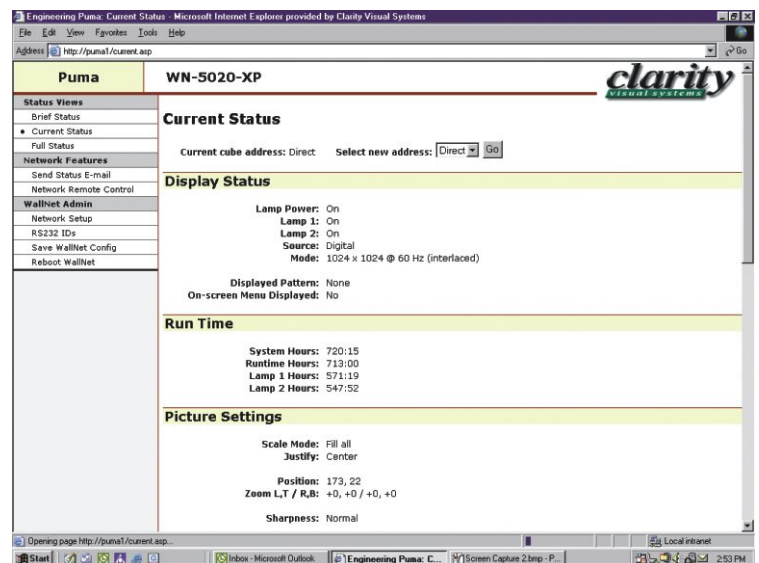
Engineering Puma: Current Status - Microsoft Internet Explorer provided by Clarity Visual Systems

File Edit View Favorites Tools Help

Address http://puma1/current.asp

Go

Puma

WN-5020-XP

clarity visual systems

Status Views
Brief Status
• Current Status
Full Status
Network Features
Send Status E-mail
Network Remote Control
WallNet Admin
Network Setup
RS232 IDs
Save WallNet Config
Reboot WallNet

Current Status

Current cube address: Direct Select new address: Direct Go

Display Status

Lamp Power: On
Lamp 1: On
Lamp 2: On
Source: Digital
Mode: 1024 x 1024 @ 60 Hz (interlaced)

Displayed Pattern: None
On-screen Menu Displayed: No

Run Time

System Hours: 720:15
Runtime Hours: 713:00
Lamp 1 Hours: 571:19
Lamp 2 Hours: 547:52

Picture Settings

Scale Mode: Fill all
Justify: Center

Position: 173, 22
Zoom L,T / R,B: +0, +0 / +0, +0

Sharpness: Normal

Opening page http://puma1/current.asp...

Local intranet

Start

Inbox - Microsoft Outlook

Engineering Puma: C...

Screen Capture 2.bmp - P...

2:53 PM